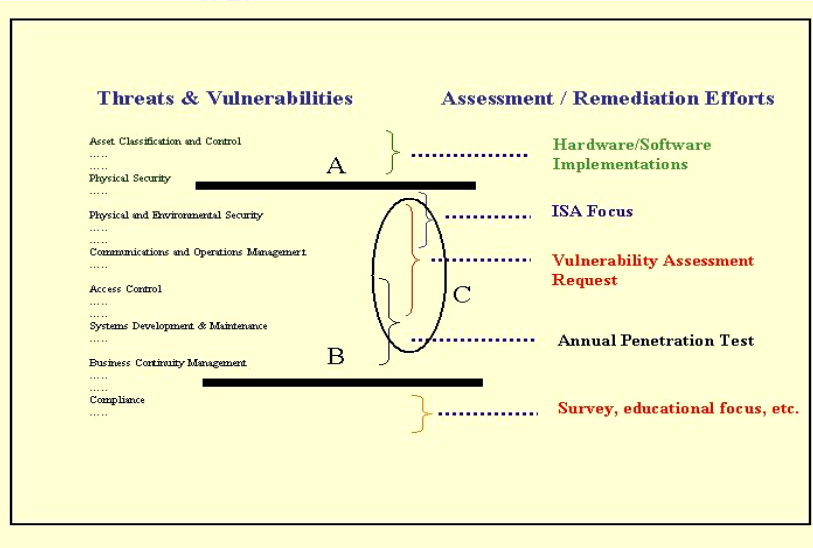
Threats & Vulnerabilities

Assessment / Remediation Efforts

Asset Classification and Control
.....
.....
Physical Security
.....

A

Hardware/Software Implementations

Physical and Environmental Security
.....
.....
Communications and Operations Management
.....

ISA Focus

Vulnerability Assessment Request

C

Access Control
.....
.....
Systems Development & Maintenance
.....

Annual Penetration Test

Business Continuity Management
.....
.....

B

Compliance
.....

Survey, educational focus, etc.